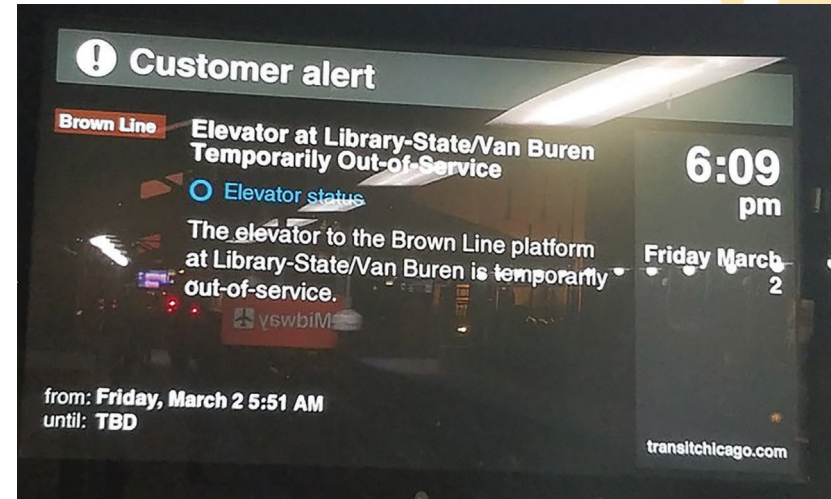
! Customer alert

Brown Line

Elevator at Library-State/Van Buren Temporarily Out-of-Service

Elevator status

The elevator to the Brown Line platform at Library-State/Van Buren is temporarily out-of-service.

6:09 pm

Friday March 2

from: Friday, March 2 5:51 AM
until: TBD

transitchicago.com